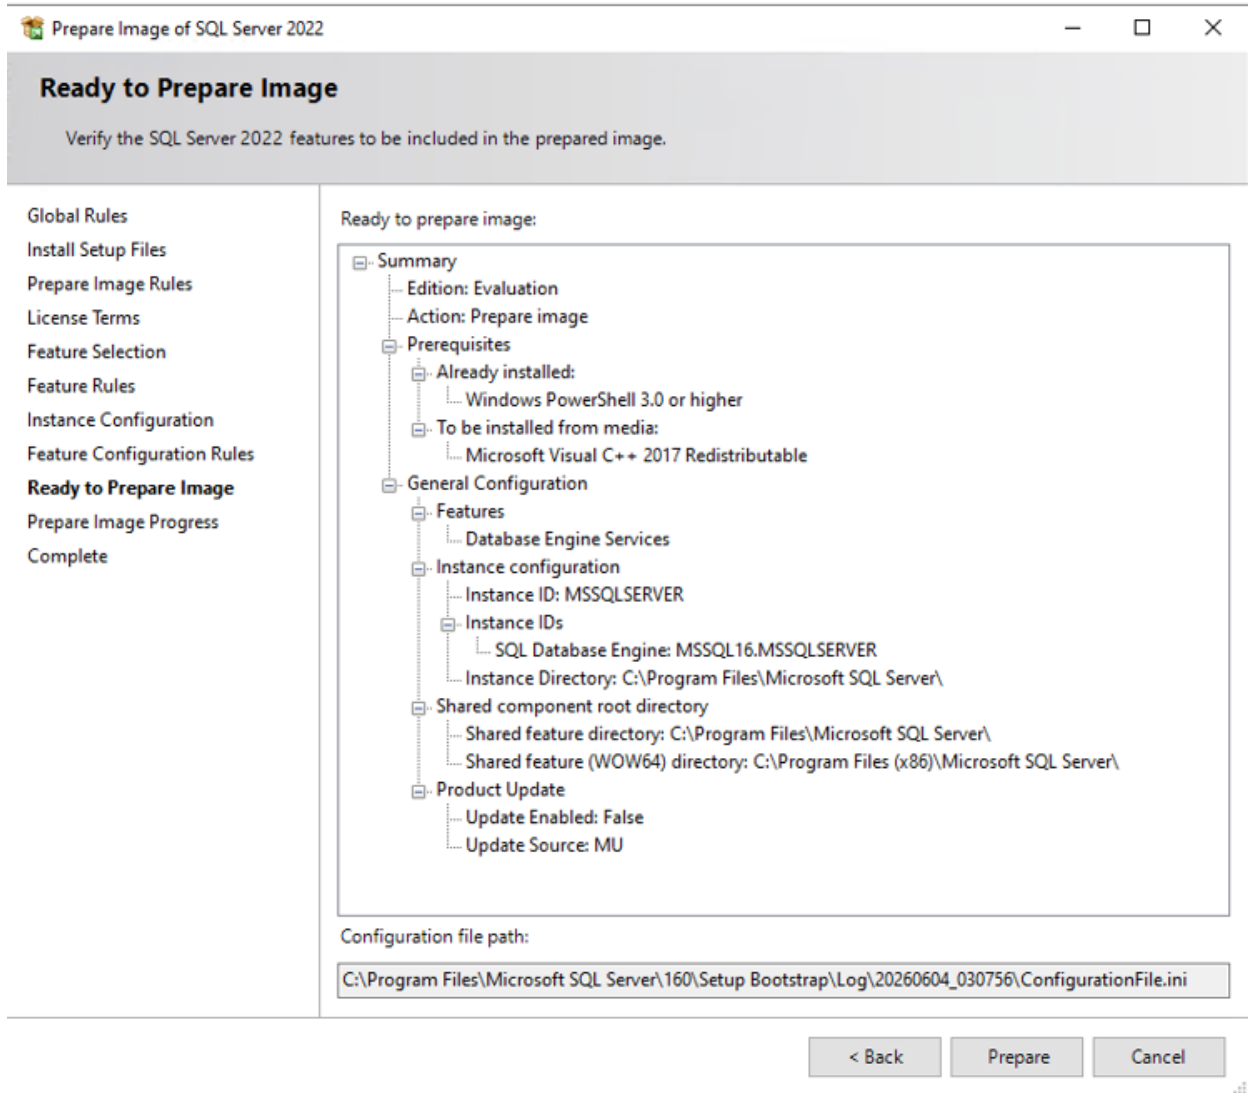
Prepare Image of SQL Server 2022

Ready to Prepare Image

Verify the SQL Server 2022 features to be included in the prepared image.

Global Rules
Install Setup Files
Prepare Image Rules
License Terms
Feature Selection
Feature Rules
Instance Configuration
Feature Configuration Rules
Ready to Prepare Image
Prepare Image Progress
Complete

Ready to prepare image:

Summary
Edition: Evaluation
Action: Prepare image
Prerequisites
Already installed:
Windows PowerShell 3.0 or higher
To be installed from media:
Microsoft Visual C++ 2017 Redistributable
General Configuration
Features
Database Engine Services
Instance configuration
Instance ID: MSSQLSERVER
Instance IDs
SQL Database Engine: MSSQL16.MSSQLSERVER
Instance Directory: C:\Program Files\Microsoft SQL Server\
Shared component root directory
Shared feature directory: C:\Program Files\Microsoft SQL Server\
Shared feature (WOW64) directory: C:\Program Files (x86)\Microsoft SQL Server\
Product Update
Update Enabled: False
Update Source: MU

Configuration file path:

C:\Program Files\Microsoft SQL Server\160\Setup Bootstrap\Log\20260604_030756\ConfigurationFile.ini

< Back
Prepare
Cancel